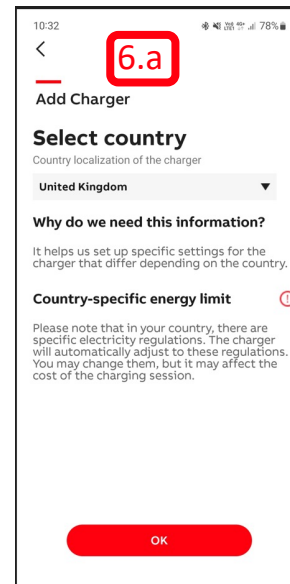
10:32
78%

6.a

Add Charger

Select country

Country localization of the charger

United Kingdom

Why do we need this information?

It helps us set up specific settings for the charger that differ depending on the country.

Country-specific energy limit

Please note that in your country, there are specific electricity regulations. The charger will automatically adjust to these regulations. You may change them, but it may affect the cost of the charging session.

OK